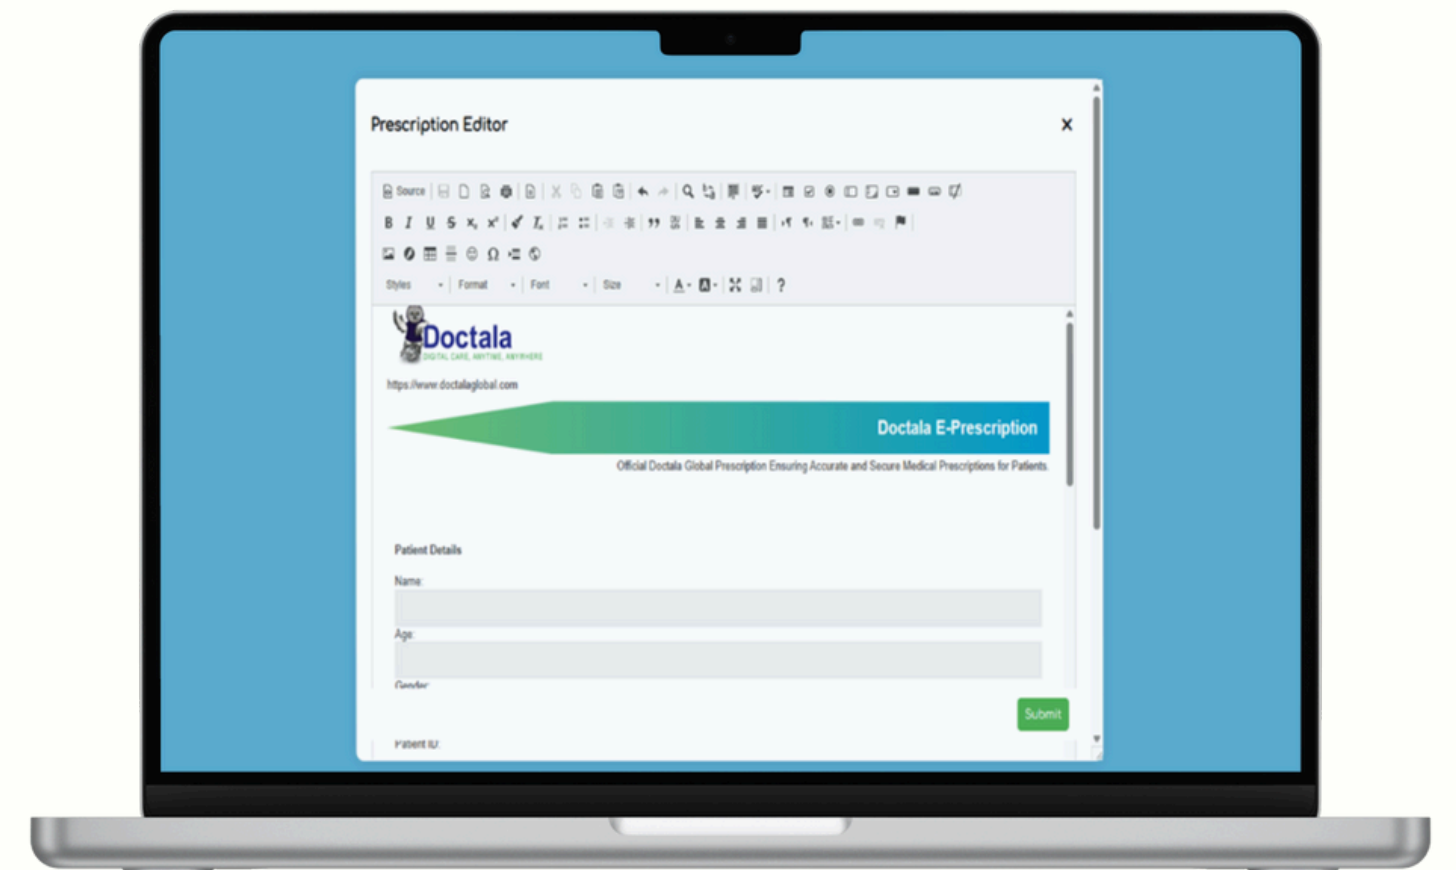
Prescription Editor

×

Source

B I U S $x_2$ $x^2$ $I_x$

Ω

? 

Styles Format Font Size

Doctala
DIGITAL CARE, ANYTIME, ANYWHERE

https://www.doctalaglobal.com

Doctala E-Prescription

Official Doctala Global Prescription Ensuring Accurate and Secure Medical Prescriptions for Patients.

Patient Details

Name:

Age:

Gender:

Submit

Patient ID: